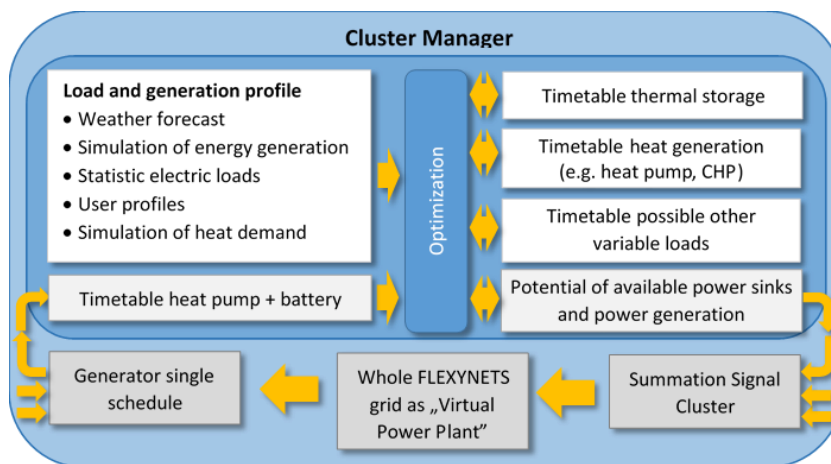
Cluster Manager

Load and generation profile
• Weather forecast
• Simulation of energy generation
• Statistic electric loads
• User profiles
• Simulation of heat demand

Timetable heat pump + battery

Optimization

Timetable thermal storage

Timetable heat generation (e.g. heat pump, CHP)

Timetable possible other variable loads

Potential of available power sinks and power generation

Generator single schedule

Whole FLEXYNETS grid as „Virtual Power Plant"

Summation Signal Cluster